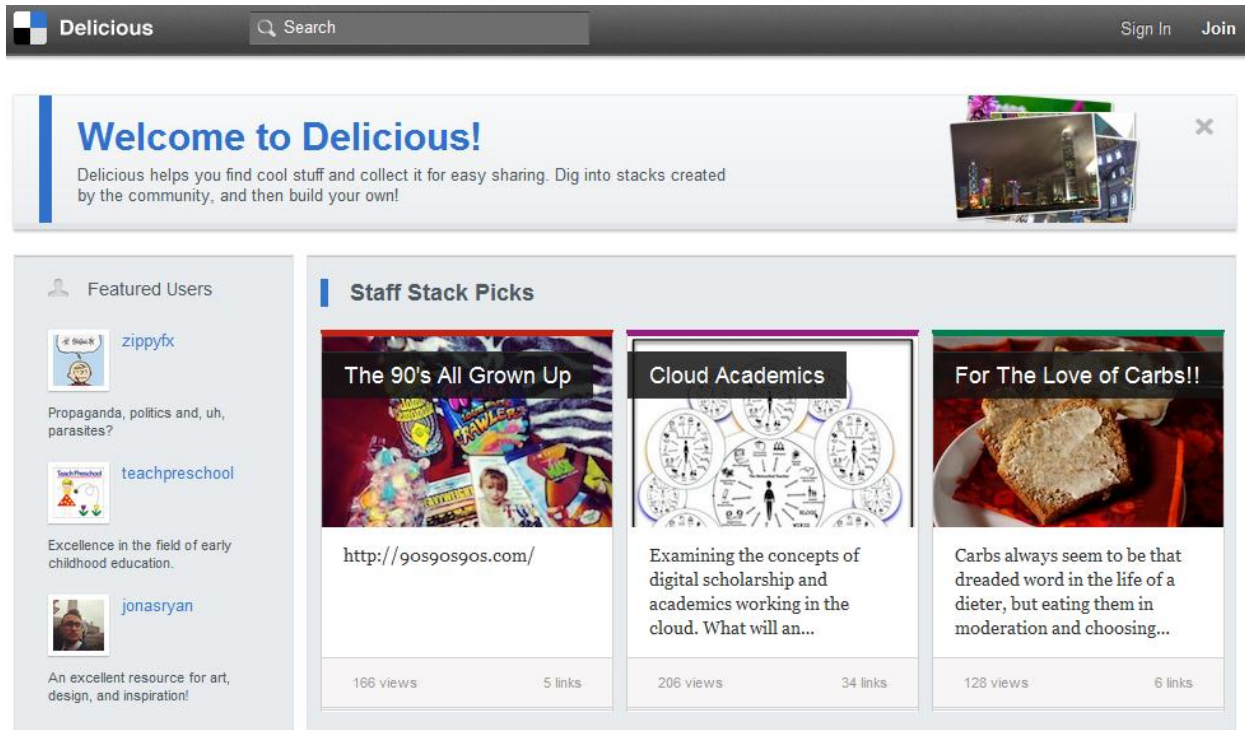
Delicious
Search
Sign In
Join

Welcome to Delicious!
Delicious helps you find cool stuff and collect it for easy sharing. Dig into stacks created by the community, and then build your own!

Featured Users

zippyfx
Propaganda, politics and, uh, parasites?

teachpreschool
Excellence in the field of early childhood education.

jonasryan
An excellent resource for art, design, and inspiration!

Staff Stack Picks

The 90's All Grown Up
http://90s90s90s.com/
166 views
5 links

Cloud Academics
Examining the concepts of digital scholarship and academics working in the cloud. What will an...
206 views
34 links

For The Love of Carbs!!
Carbs always seem to be that dreaded word in the life of a dieter, but eating them in moderation and choosing...
128 views
6 links